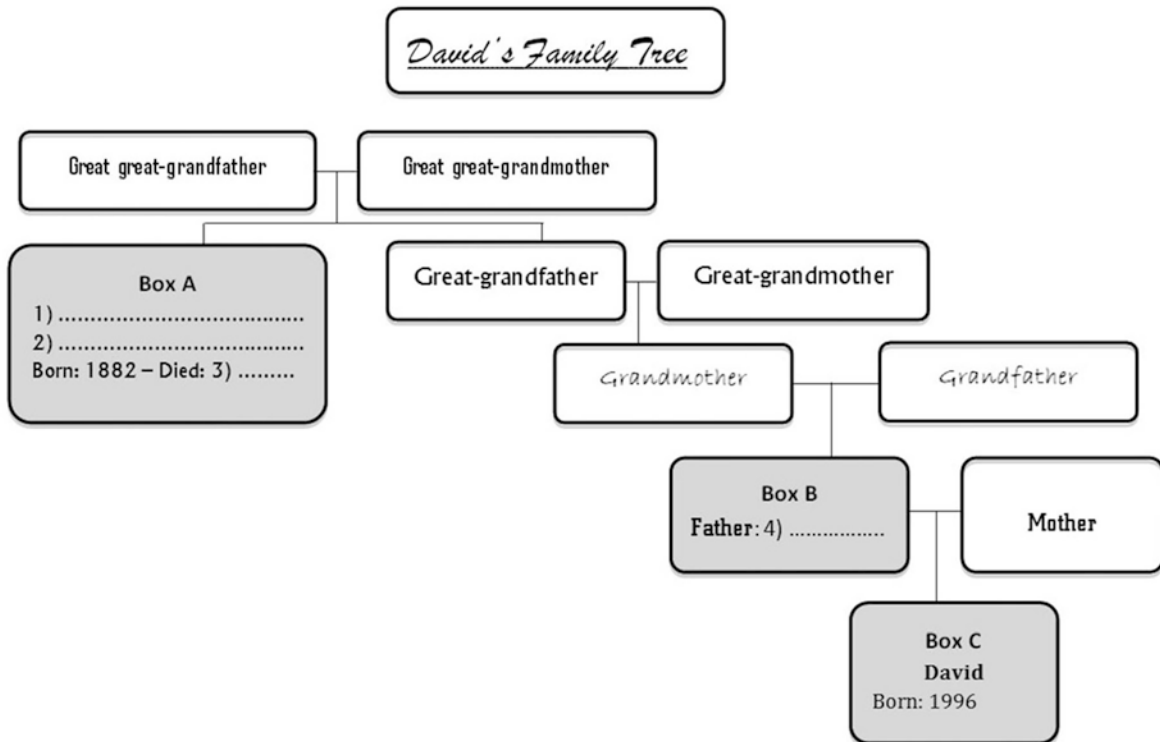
David's Family Tree

Great great-grandfather

Great great-grandmother

Box A
1) ......................................
2) ......................................
Born: 1882 – Died: 3) .........

Great-grandfather

Great-grandmother

Grandmother

Grandfather

Box B
Father: 4) .................

Mother

Box C
David
Born: 1996